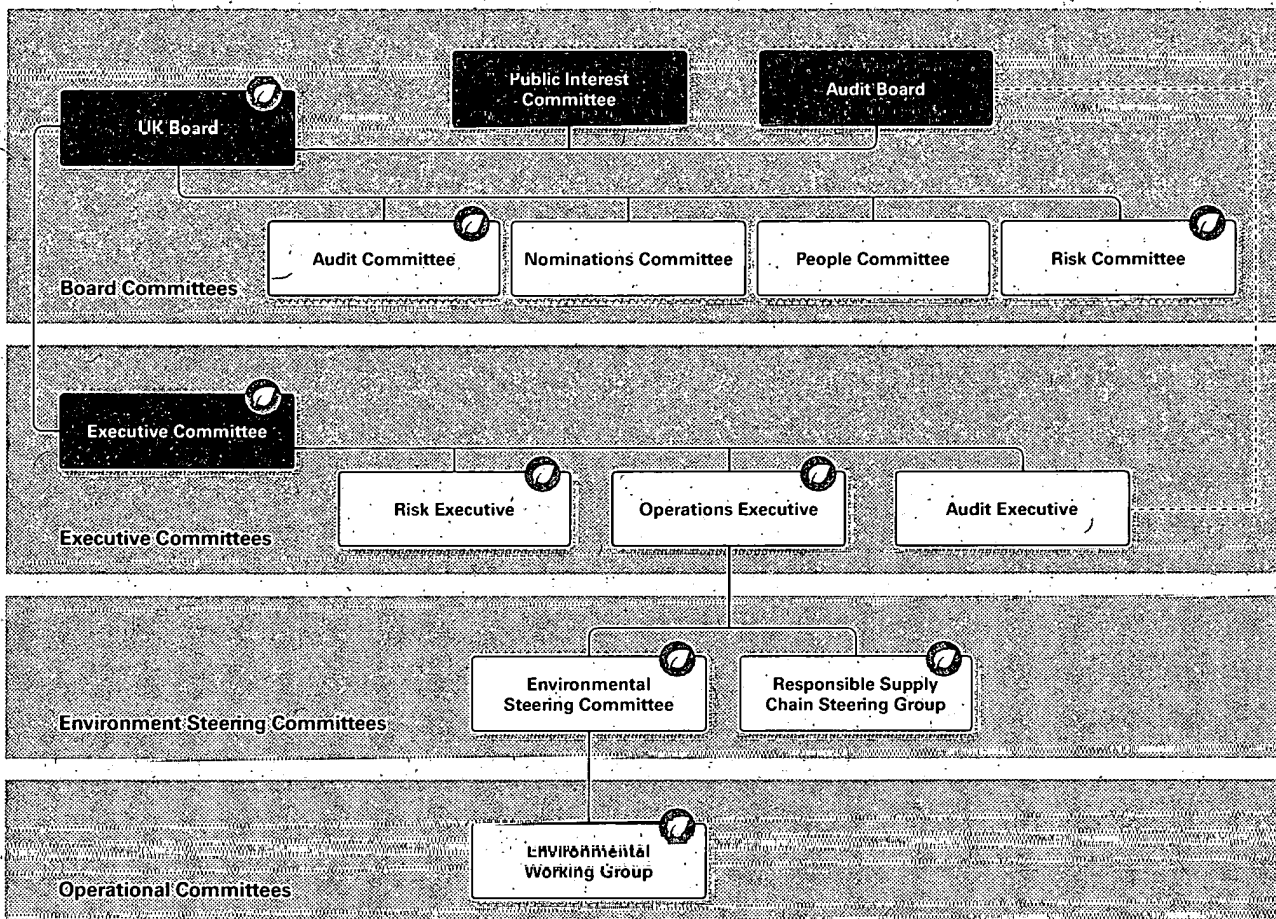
Public Interest Committee

Audit Board

UK Board

Audit Committee

Nominations Committee

People Committee

Risk Committee

Board Committees

Executive Committee

Risk Executive

Operations Executive

Audit Executive

Executive Committees

Environmental Steering Committee

Responsible Supply Chain Steering Group

Environment Steering Committees

Environmental Working Group

Operational Committees